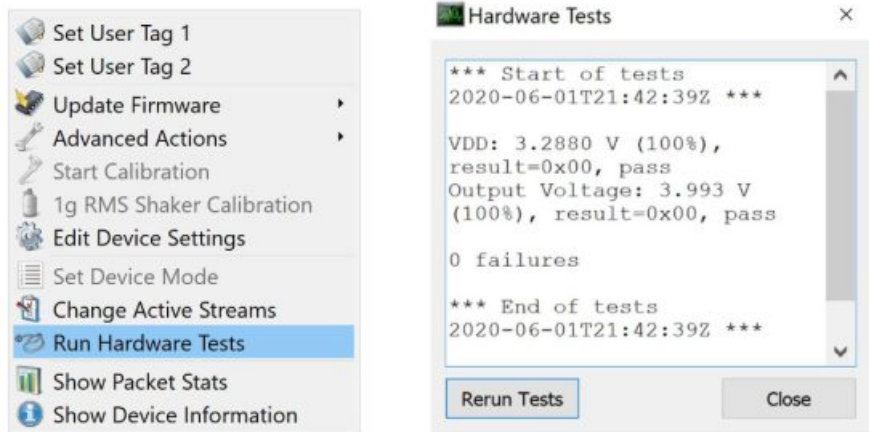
Set User Tag 1
Set User Tag 2
Update Firmware
Advanced Actions
Start Calibration
1g RMS Shaker Calibration
Edit Device Settings
Set Device Mode
Change Active Streams
Run Hardware Tests
Show Packet Stats
Show Device Information

Hardware Tests ×

*** Start of tests
2020-06-01T21:42:39Z ***

VDD: 3.2880 V (100%), result=0x00, pass
Output Voltage: 3.993 V (100%), result=0x00, pass

0 failures

*** End of tests
2020-06-01T21:42:39Z ***

Rerun Tests
Close